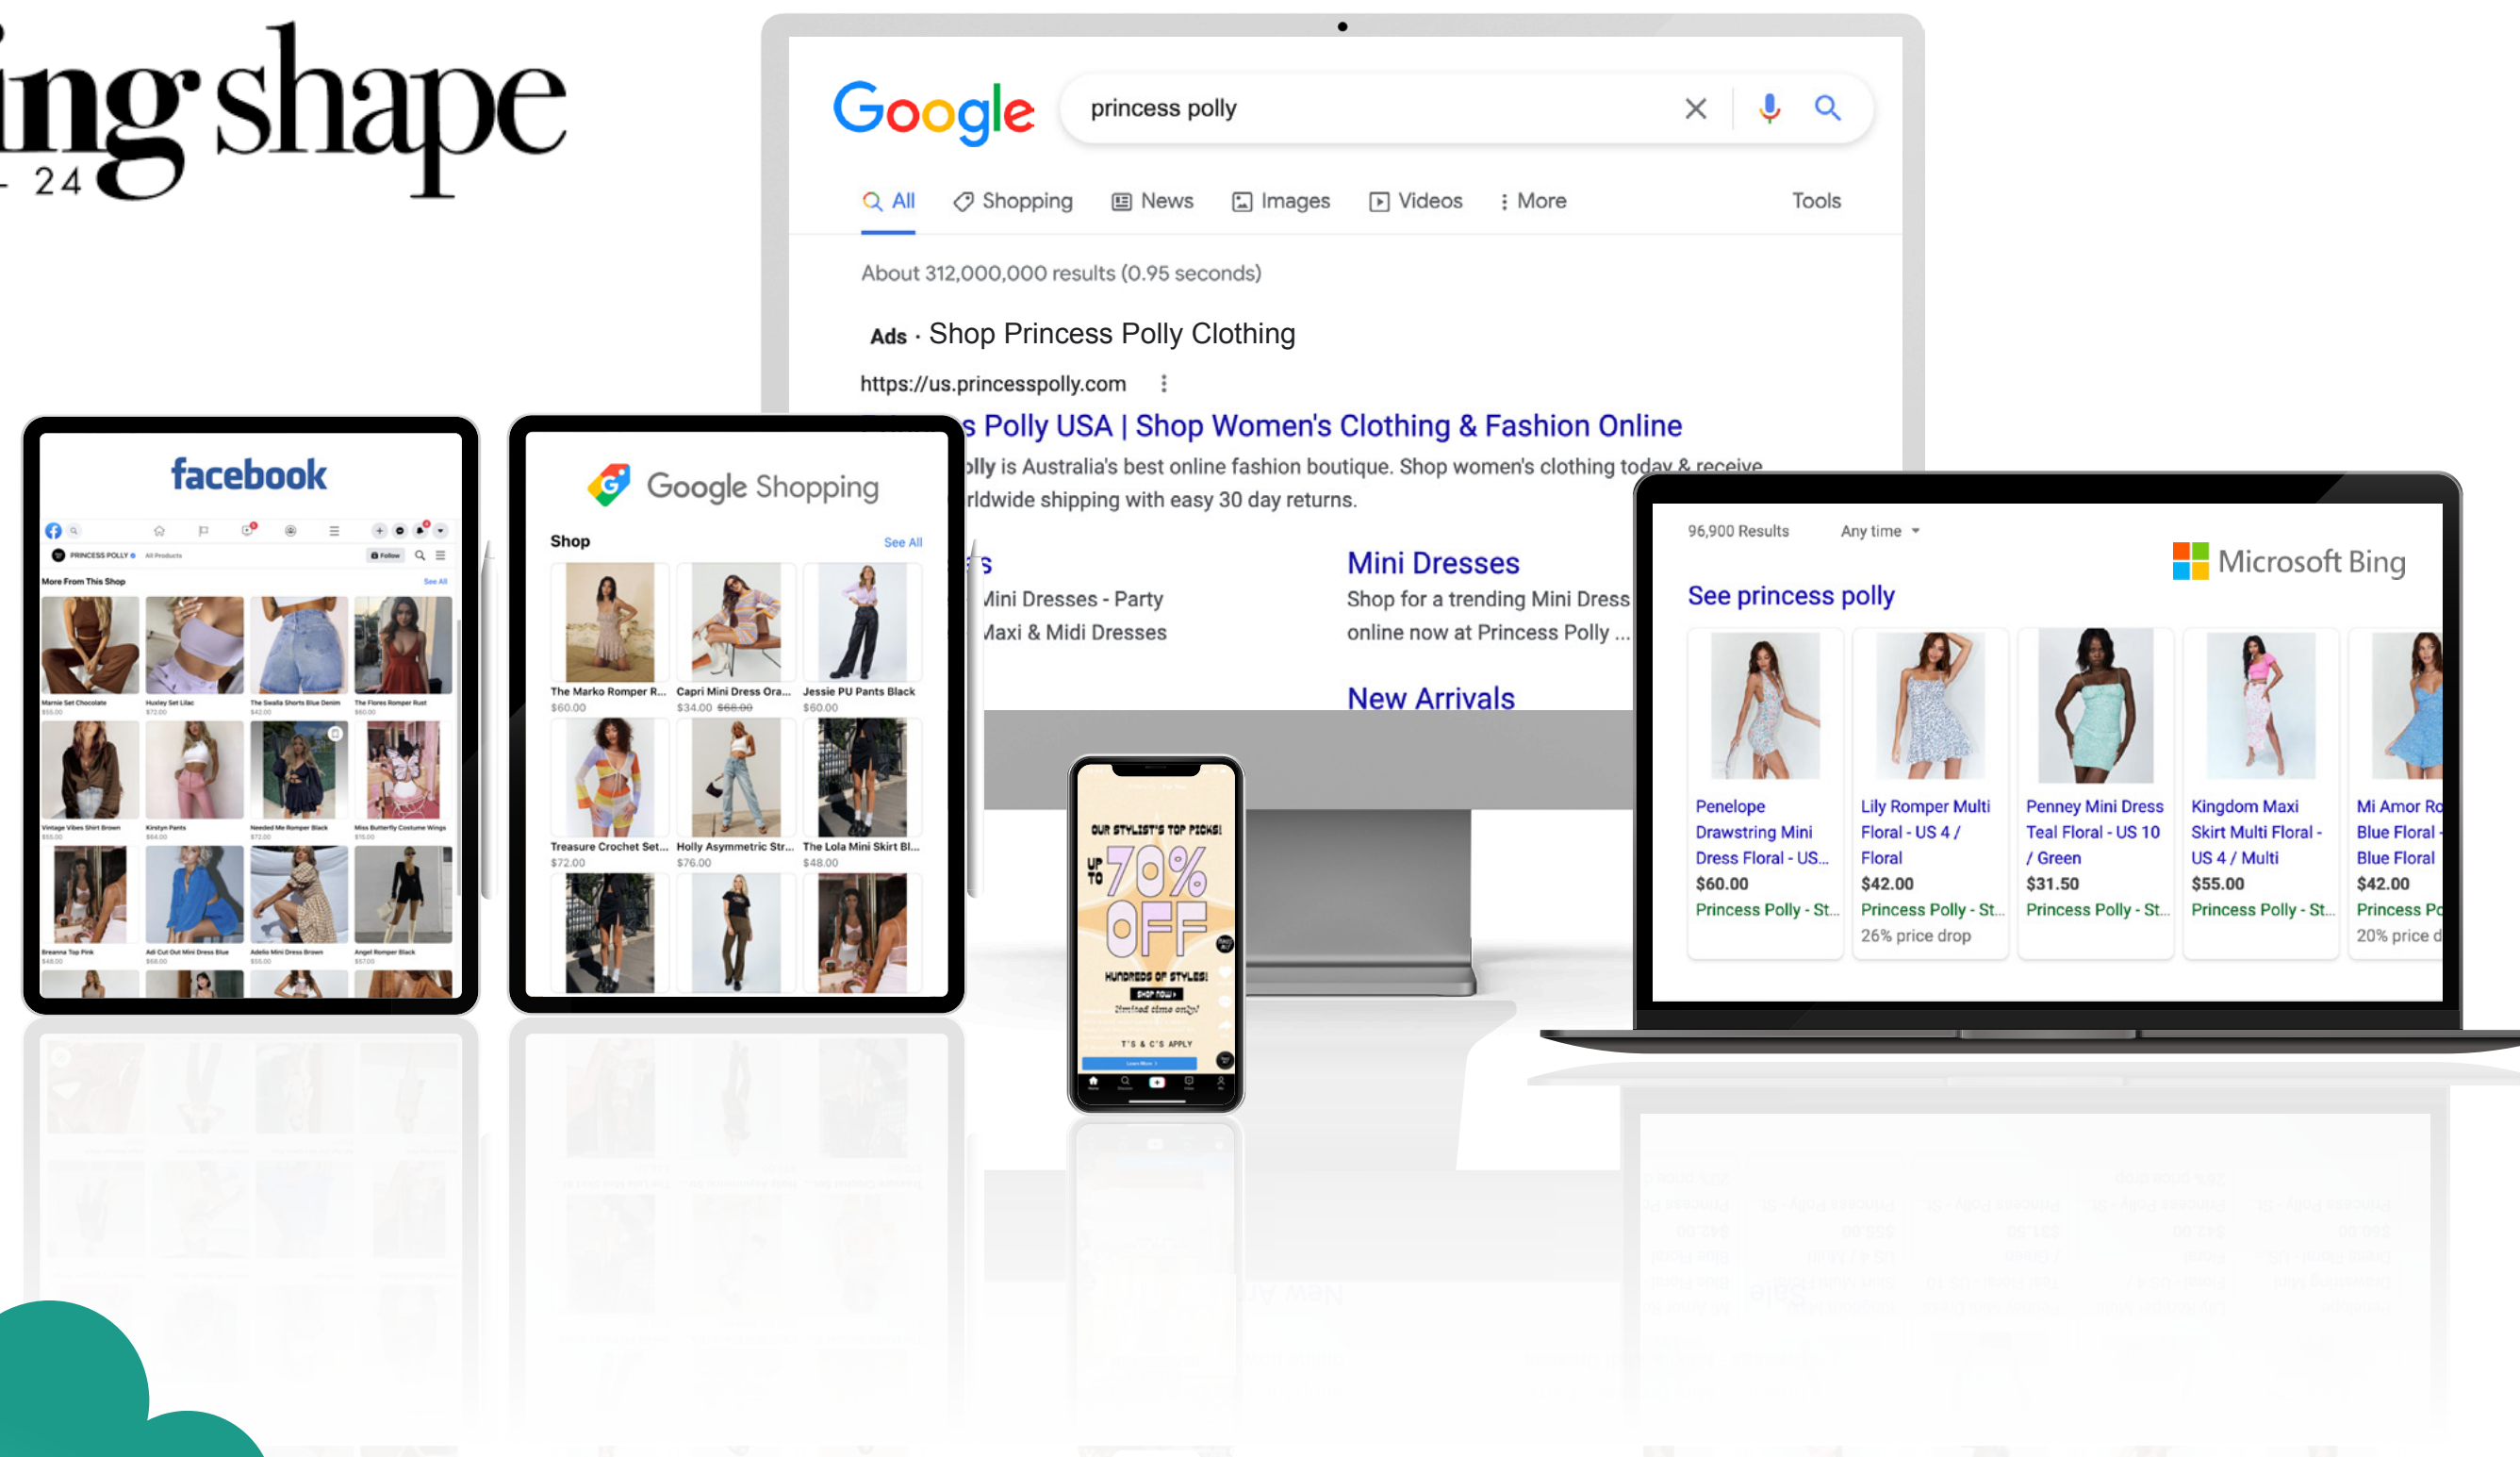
ing shape
- 24

Google
princess polly
All Shopping News Images Videos More Tools
About 312,000,000 results (0.95 seconds)
Ads · Shop Princess Polly Clothing
https://us.princesspolly.com
s Polly USA | Shop Women's Clothing & Fashion Online
olly is Australia's best online fashion boutique. Shop women's clothing today & receive
rldwide shipping with easy 30 day returns.
s
Mini Dresses - Party
Maxi & Midi Dresses
Mini Dresses
Shop for a trending Mini Dress
online now at Princess Polly ...
New Arrivals

facebook
PRINCESS POLLY All Products Follow
More From This Shop See All
Marnie Set Chocolate
Huxley Set Lilac
The Swalla Shorts Blue Denim
The Flores Romper Rust
Vintage Vibes Shirt Brown
Kirstyn Pants
Needed Me Romper Black
Miss Butterfly Costume Wings
Breanna Top Pink
Adi Cut Out Mini Dress Blue
Adelia Mini Dress Brown
Angel Romper Black

Google Shopping
Shop See All
The Marko Romper R... $60.00
Capri Mini Dress Ora... $34.00 $68.00
Jessie PU Pants Black $60.00
Treasure Crochet Set... $72.00
Holly Asymmetric Str... $76.00
The Lola Mini Skirt Bl... $48.00

OUR STYLIST'S TOP PICKS!
UP TO 70% OFF
HUNDREDS OF STYLES!
SHOP NOW
limited time only!
T'S & C'S APPLY

96,900 Results Any time
Microsoft Bing
See princess polly
Penelope Drawstring Mini Dress Floral - US... $60.00 Princess Polly - St...
Lily Romper Multi Floral - US 4 / Floral $42.00 Princess Polly - St... 26% price drop
Penney Mini Dress Teal Floral - US 10 / Green $31.50 Princess Polly - St...
Kingdom Maxi Skirt Multi Floral - US 4 / Multi $55.00 Princess Polly - St...
Mi Amor Ro Blue Floral - Blue Floral $42.00 Princess Po 20% price d